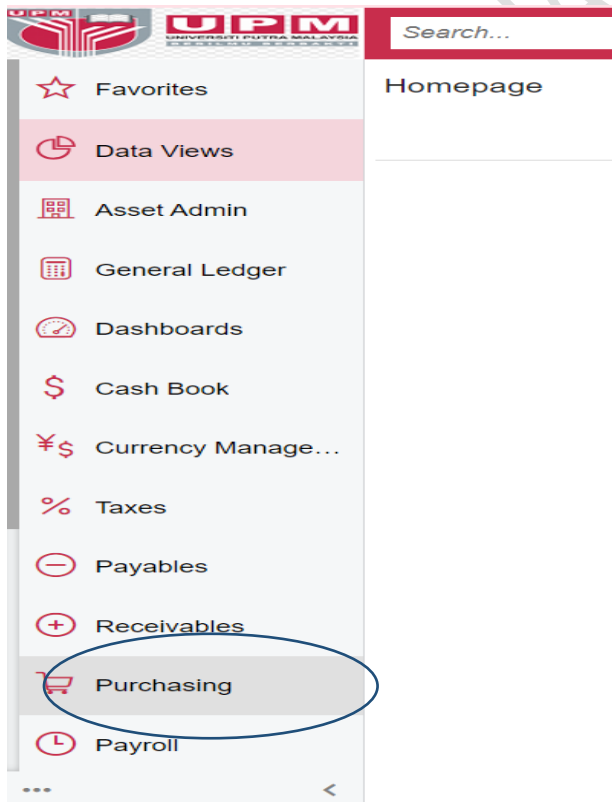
UPM
UPM
UNIVERSITI PUTRA MALAYSIA
BERILMU BERBAKTI

Search...

Favorites
Data Views
Asset Admin
General Ledger
Dashboards
Cash Book
Currency Manage...
Taxes
Payables
Receivables
Purchasing
Payroll

•••
<

Homepage